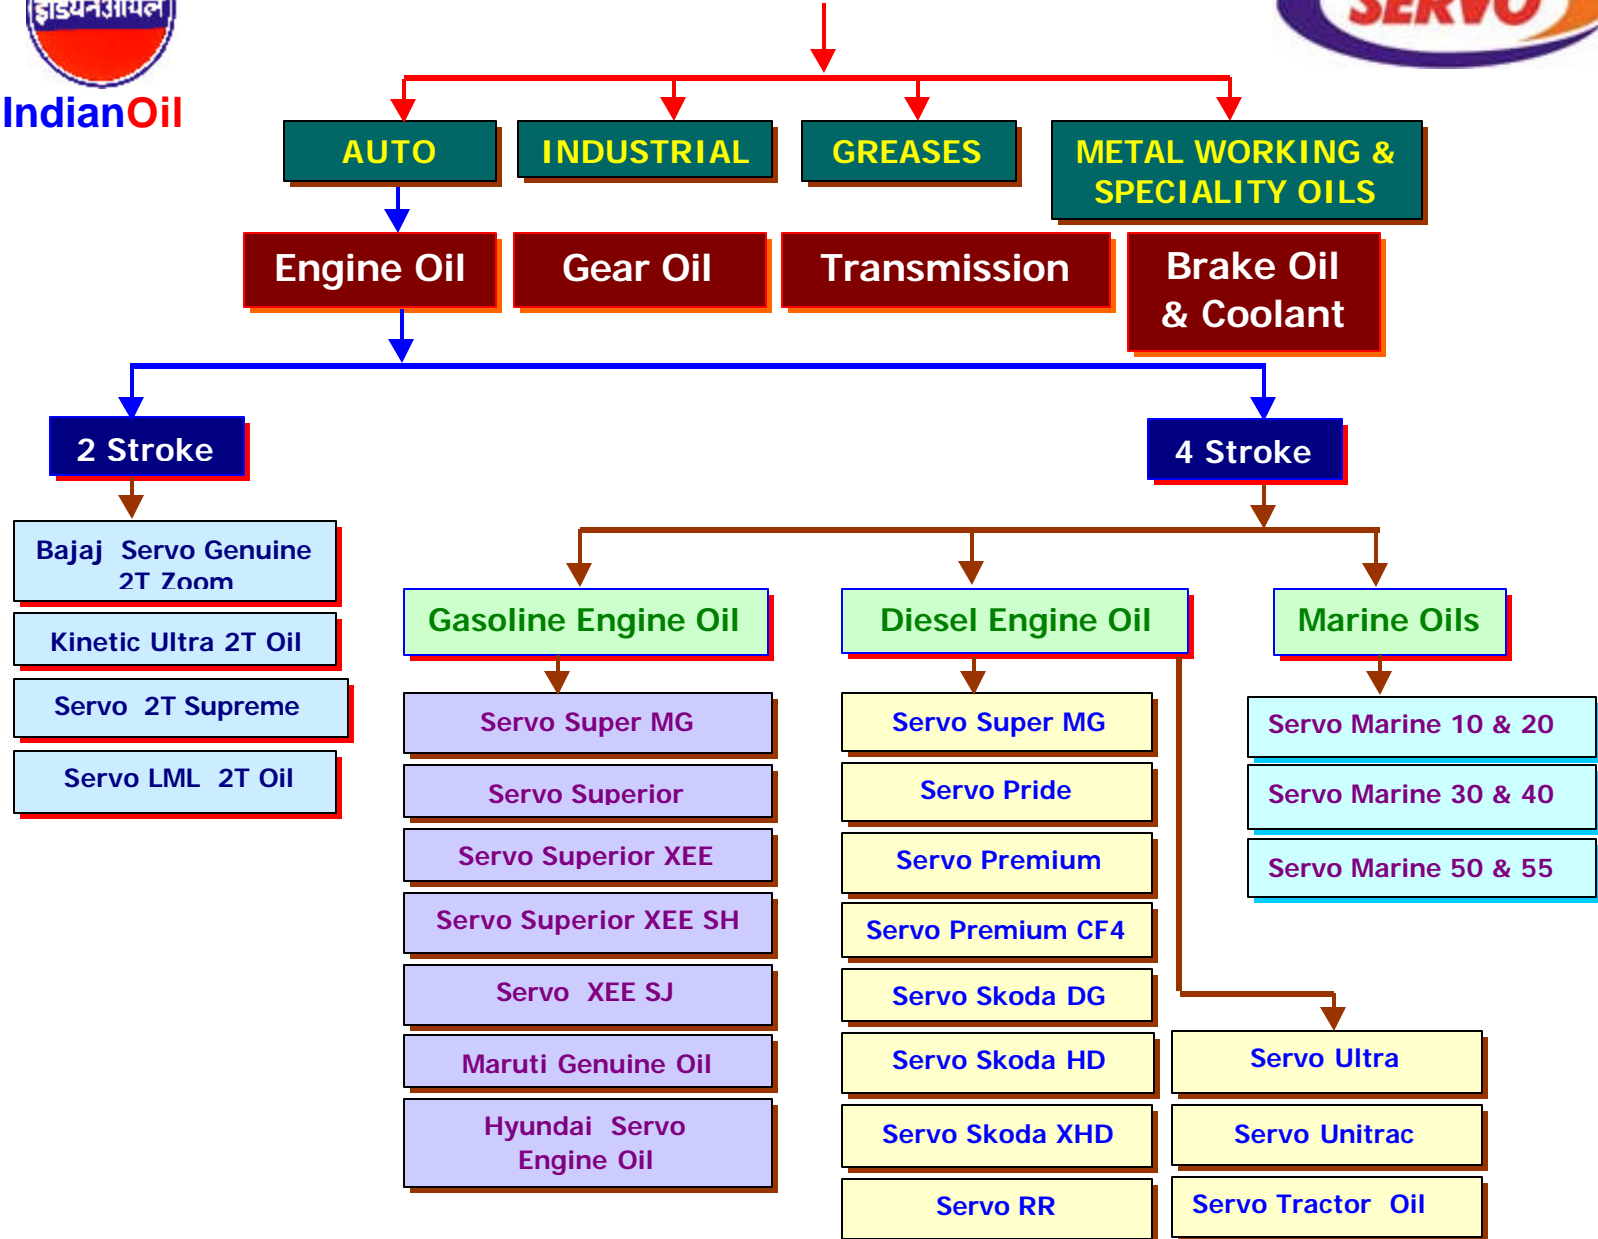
इंडियनऑयल

IndianOil

SERVO

AUTO

INDUSTRIAL

GREASES

METAL WORKING & SPECIALITY OILS

Engine Oil

Gear Oil

Transmission

Brake Oil & Coolant

2 Stroke

4 Stroke

Bajaj Servo Genuine 2T Zoom

Kinetic Ultra 2T Oil

Servo 2T Supreme

Servo LML 2T Oil

Gasoline Engine Oil

Diesel Engine Oil

Marine Oils

Servo Super MG

Servo Superior

Servo Superior XEE

Servo Superior XEE SH

Servo XEE SJ

Maruti Genuine Oil

Hyundai Servo Engine Oil

Servo Super MG

Servo Pride

Servo Premium

Servo Premium CF4

Servo Skoda DG

Servo Skoda HD

Servo Skoda XHD

Servo RR

Servo Marine 10 & 20

Servo Marine 30 & 40

Servo Marine 50 & 55

Servo Ultra

Servo Unitrac

Servo Tractor Oil